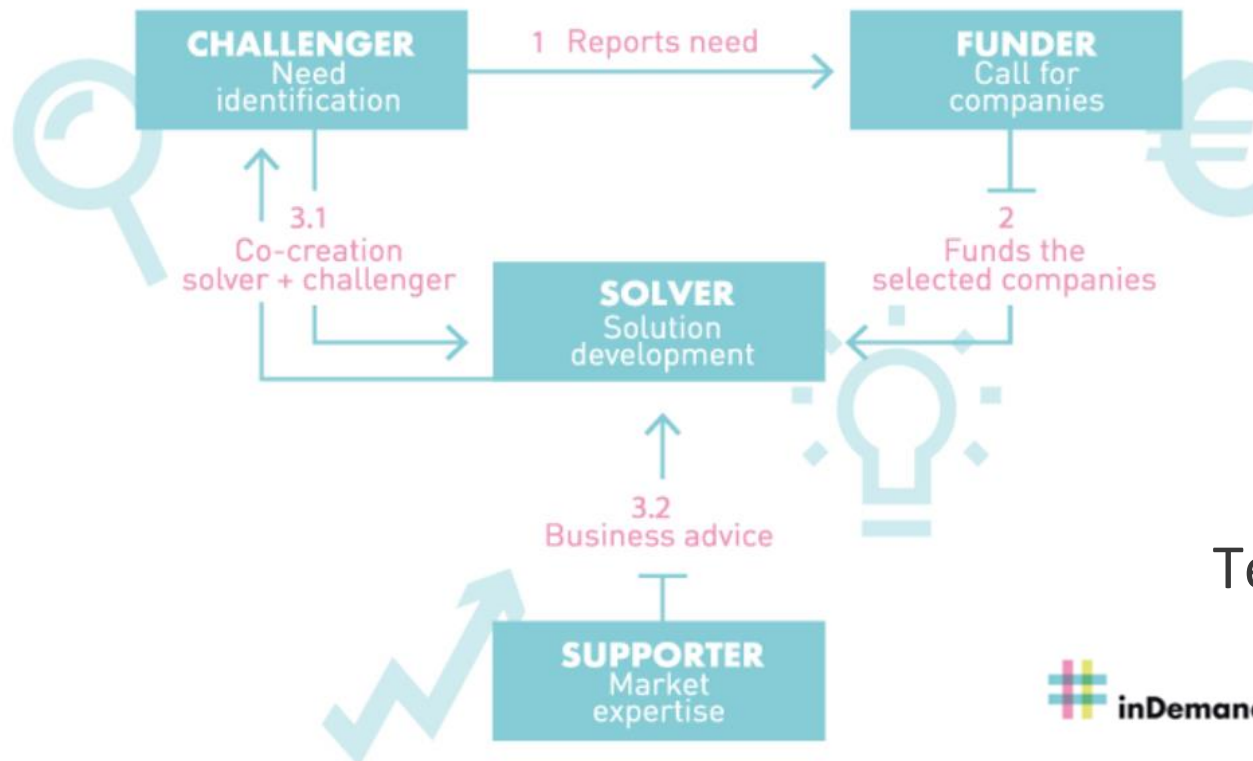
CHALLENGER
Need identification

1 Reports need

FUNDER
Call for companies

3.1
Co-creation
solver + challenger

2
Funds the
selected companies

SOLVER
Solution development

3.2
Business advice

SUPPORTER
Market expertise

Te

inDeman